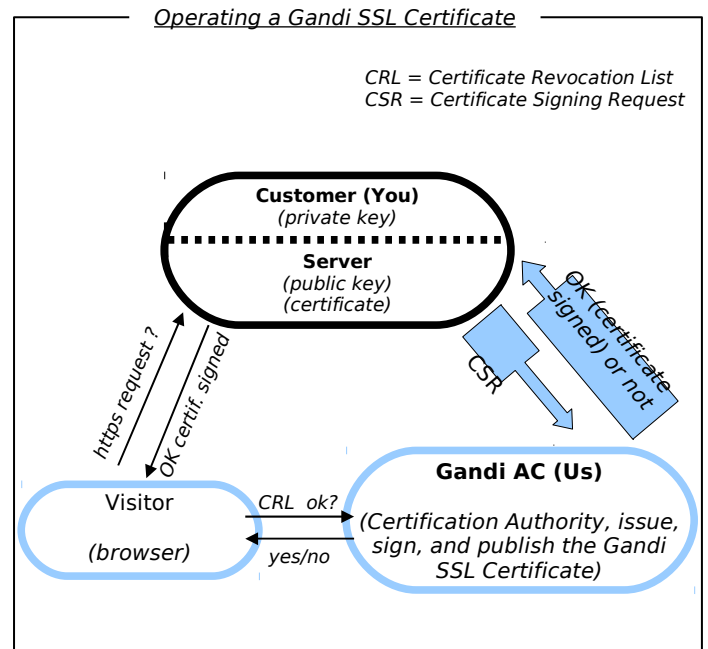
Operating a Gandi SSL Certificate

CRL = Certificate Revocation List
CSR = Certificate Signing Request

Customer (You)
(private key)

Server
(public key)
(certificate)

OK (certificate signed) or not

CSR

https request ?

OK certif. signed

Visitor

(browser)

CRL ok?

yes/no

Gandi AC (Us)

(Certification Authority, issue, sign, and publish the Gandi SSL Certificate)